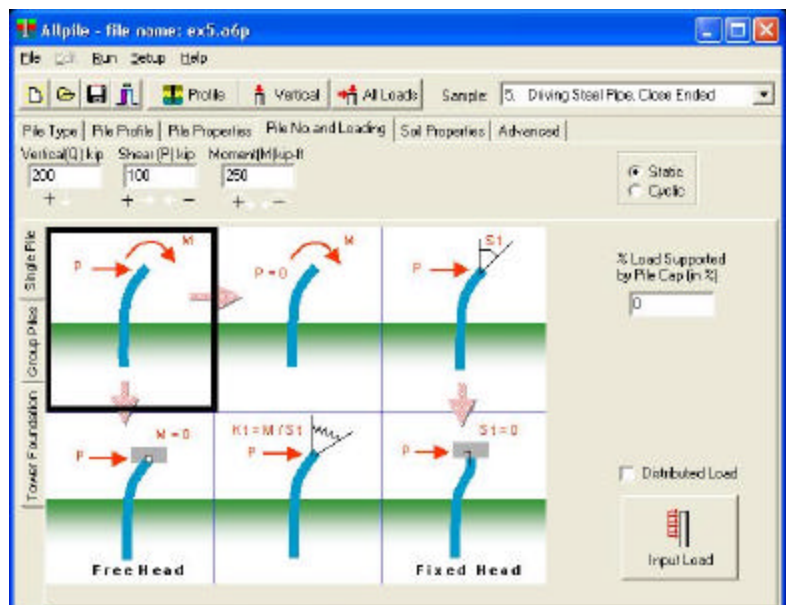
Allpile - file name: ex5.o6p

File Edit Run Setup Help

Profile Vertical All Loads Sample 5. Driving Steel Pipe, Close Ended

Pile Type | Pile Profile | Pile Properties | Pile No. and Loading | Soil Properties | Advanced

Vertical(Q) kip 200 Shear (P) kip 100 Moment(M) kip-ft 250

+ + − + −

Static
Cyclic

Single Pile
Group Piles
Tower Foundation

P M
P = 0 M
P S1
% Load Supported by Pile Cap (in %)
0

P M = 0
K1 = M / S1 P
P S1 = 0

Distributed Load

Free Head
Fixed Head

Input Load